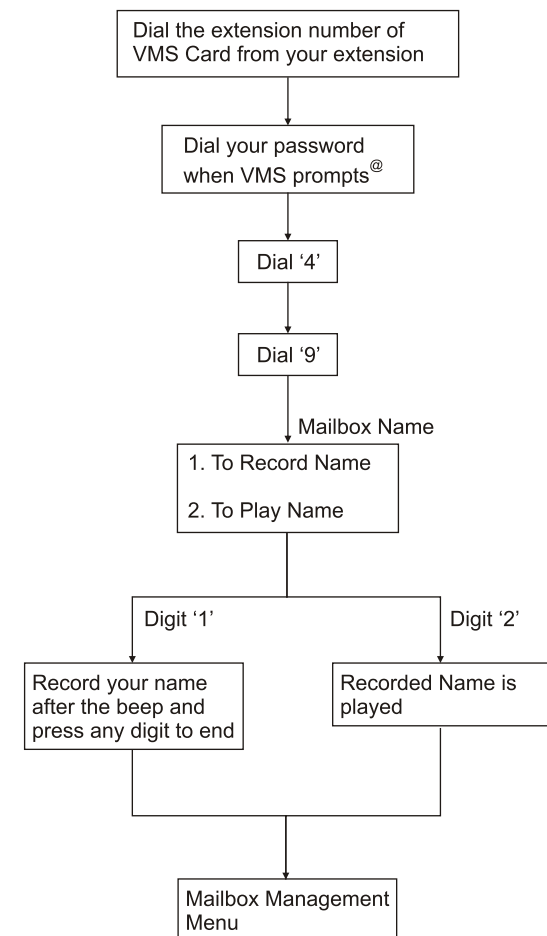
Dial the extension number of VMS Card from your extension

Dial your password when VMS prompts$^{@}$

Dial '4'

Dial '9'

Mailbox Name

1. To Record Name

2. To Play Name

Digit '1'

Digit '2'

Record your name after the beep and press any digit to end

Recorded Name is played

Mailbox Management Menu